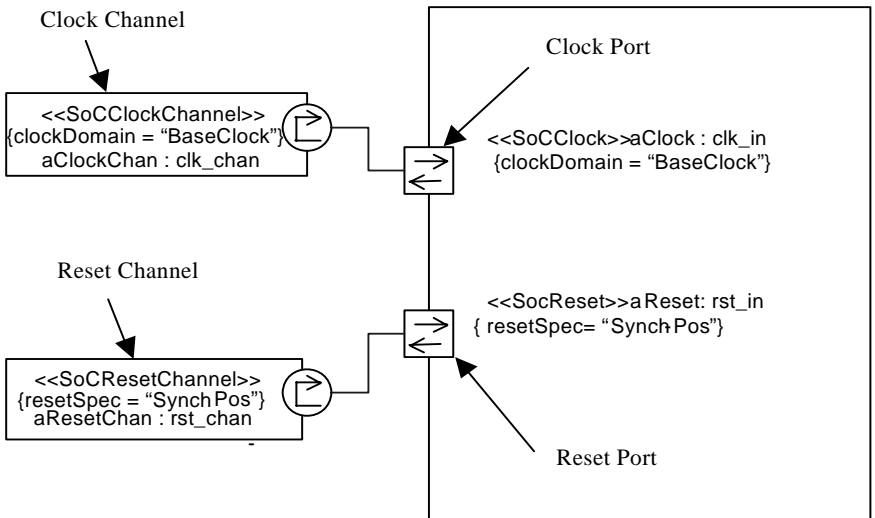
Clock Channel

<<SoCClockChannel>>
{clockDomain = "BaseClock"}
aClockChan : clk_chan

Clock Port

<<SoCClock>>aClock : clk_in
{clockDomain = "BaseClock"}

Reset Channel

<<SocReset>>a Reset: rst_in
{ resetSpec= "Synch-Pos"}

<<SoCResetChannel>>
{resetSpec = "Synch Pos"}
aResetChan : rst_chan

Reset Port